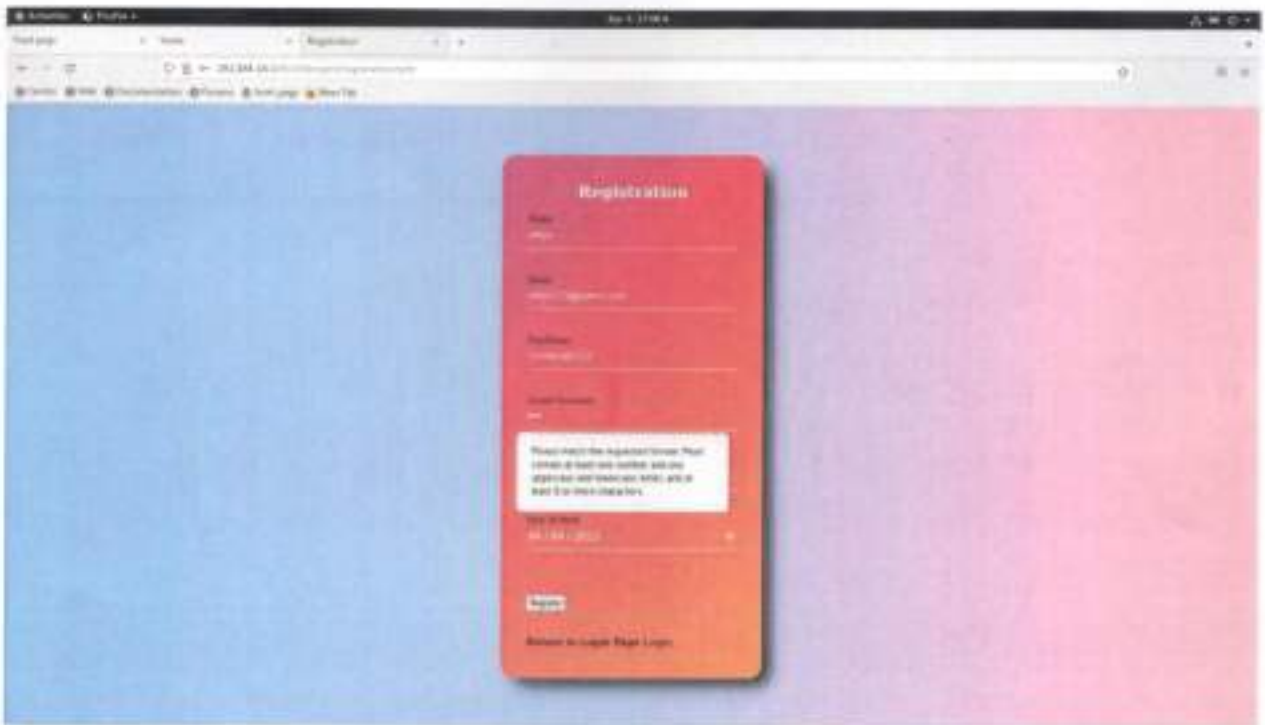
Activities Firefox
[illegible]
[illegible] Home Registration
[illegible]
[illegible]

Registration

Name
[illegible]

Email
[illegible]

Password
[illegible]

Confirm Password
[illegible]

Please match the requested format: Must contain at least one number and one uppercase and lowercase letter, and at least 8 or more characters.

Date of Birth
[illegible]

Register

Return to Login Page Login